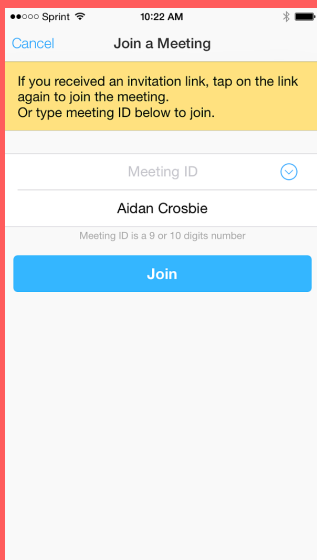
●●○○○ Sprint 10:22 AM

Cancel Join a Meeting

If you received an invitation link, tap on the link again to join the meeting.
Or type meeting ID below to join.

Meeting ID

Aidan Crosbie

Meeting ID is a 9 or 10 digits number

Join